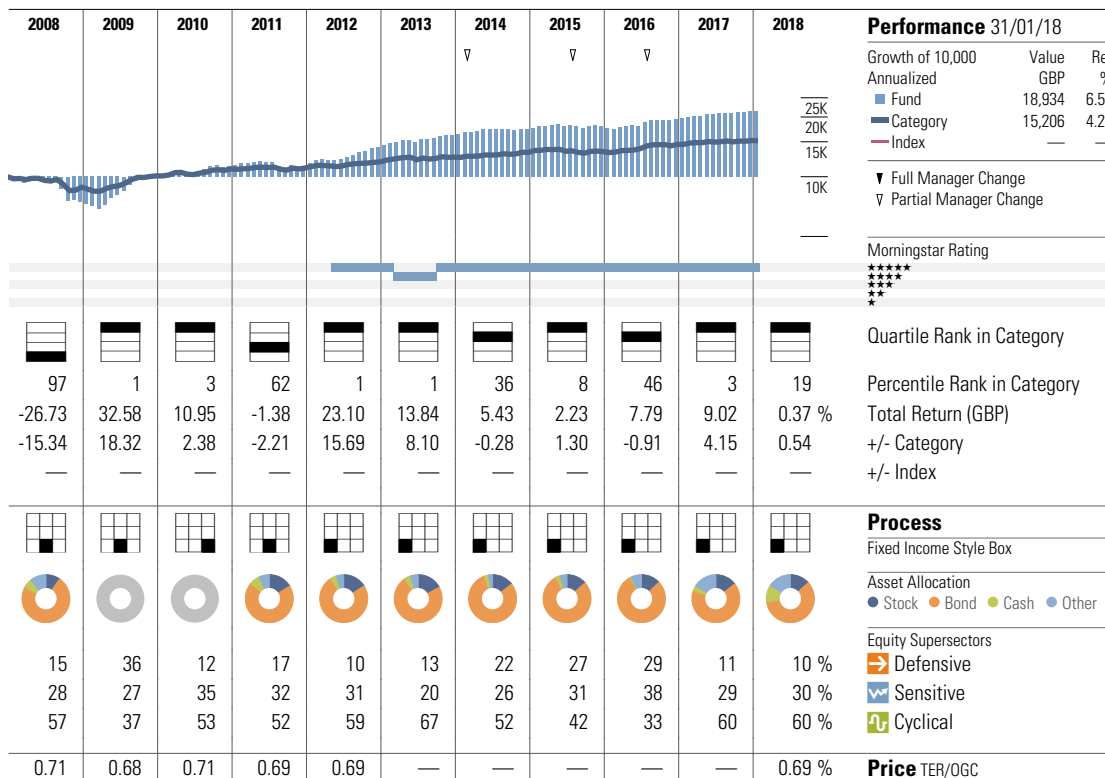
| 2008 | 2009 | 2010 | 2011 | 2012 | 2013 | 2014 | 2015 | 2016 | 2017 | 2018 |
|---|---|---|---|---|---|---|---|---|---|---|

**Performance** 31/01/18

| Growth of 10,000 Annualized | Value GBP | Re % |
|---|---|---|
| Fund | 18,934 | 6.5 |
| Category | 15,206 | 4.2 |
| Index | — | — |

25K
20K
15K
10K

Full Manager Change
Partial Manager Change

Morningstar Rating
★★★★★
★★★★
★★★
★★
★

| 2008 | 2009 | 2010 | 2011 | 2012 | 2013 | 2014 | 2015 | 2016 | 2017 | 2018 | |
|---|---|---|---|---|---|---|---|---|---|---|---|
| | | | | | | | | | | | Quartile Rank in Category |
| 97 | 1 | 3 | 62 | 1 | 1 | 36 | 8 | 46 | 3 | 19 | Percentile Rank in Category |
| -26.73 | 32.58 | 10.95 | -1.38 | 23.10 | 13.84 | 5.43 | 2.23 | 7.79 | 9.02 | 0.37 % | Total Return (GBP) |
| -15.34 | 18.32 | 2.38 | -2.21 | 15.69 | 8.10 | -0.28 | 1.30 | -0.91 | 4.15 | 0.54 | +/- Category |
| — | — | — | — | — | — | — | — | — | — | — | +/- Index |

**Process**
Fixed Income Style Box

Asset Allocation
Stock Bond Cash Other

Equity Supersectors

| 15 | 36 | 12 | 17 | 10 | 13 | 22 | 27 | 29 | 11 | 10 % | Defensive |
|---|---|---|---|---|---|---|---|---|---|---|---|
| 28 | 27 | 35 | 32 | 31 | 20 | 26 | 31 | 38 | 29 | 30 % | Sensitive |
| 57 | 37 | 53 | 52 | 59 | 67 | 52 | 42 | 33 | 60 | 60 % | Cyclical |
| 0.71 | 0.68 | 0.71 | 0.69 | 0.69 | — | — | — | — | — | 0.69 % | **Price** TER/OGC |